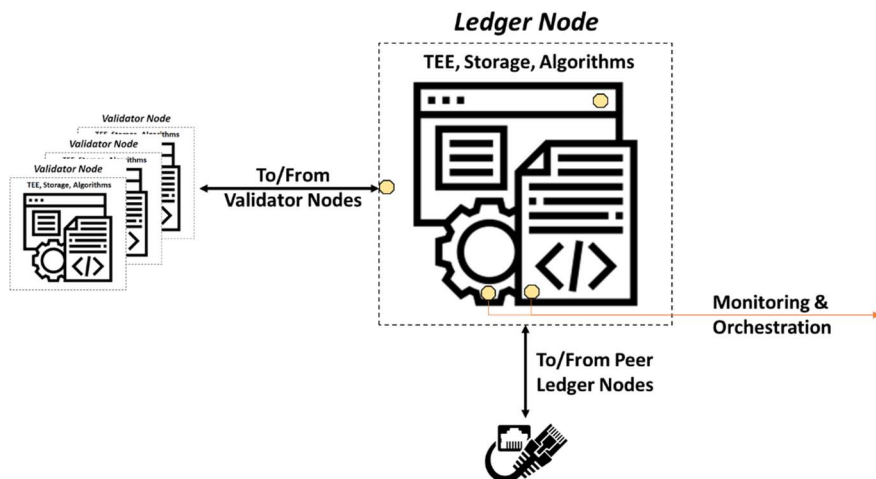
Ledger Node

TEE, Storage, Algorithms

Validator Node
TEE, Storage, Algorithms
Validator Node
Validator Node
Validator Node
TEE, Storage, Algorithms

To/From
Validator Nodes

Monitoring &
Orchestration

To/From Peer
Ledger Nodes